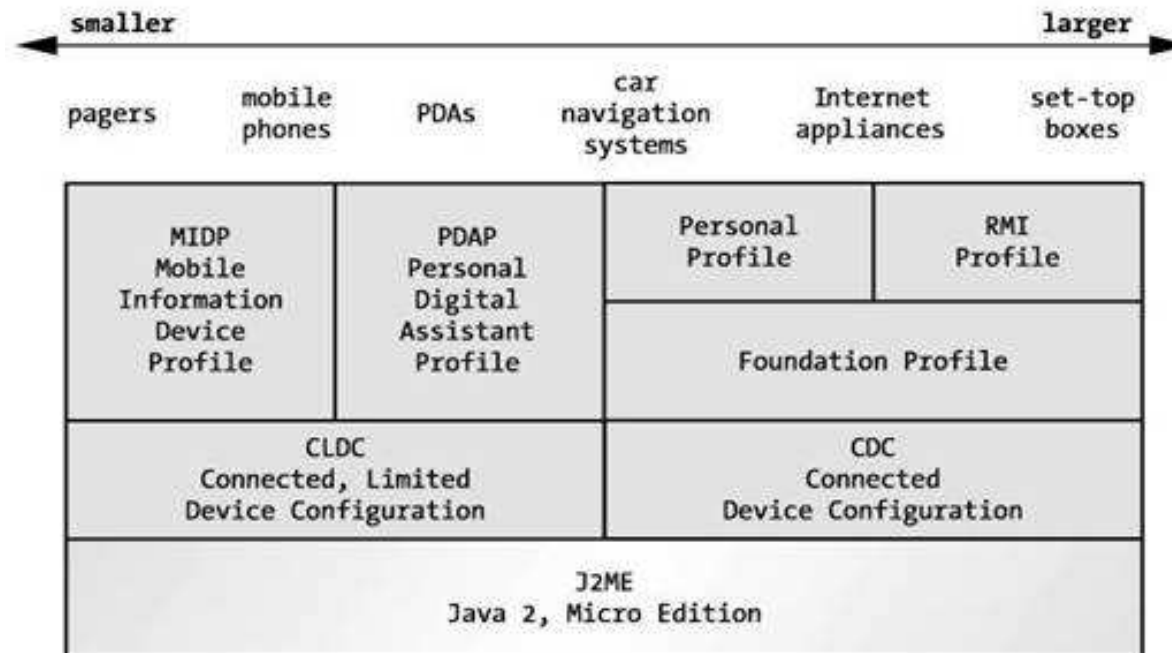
smaller

larger

pagers

mobile phones

PDAs

car navigation systems

Internet appliances

set-top boxes

MIDP
Mobile
Information
Device
Profile

PDAP
Personal
Digital
Assistant
Profile

Personal Profile

RMI Profile

Foundation Profile

CLDC
Connected, Limited
Device Configuration

CDC
Connected
Device Configuration

J2ME
Java 2, Micro Edition